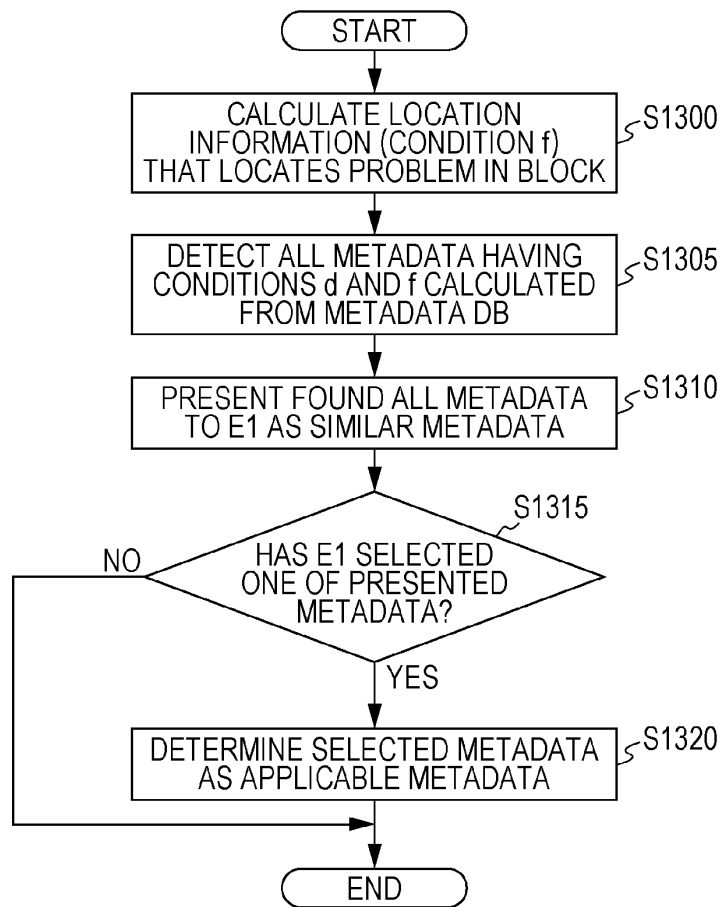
START

CALCULATE LOCATION INFORMATION (CONDITION f) THAT LOCATES PROBLEM IN BLOCK

S1300

DETECT ALL METADATA HAVING CONDITIONS d AND f CALCULATED FROM METADATA DB

S1305

PRESENT FOUND ALL METADATA TO E1 AS SIMILAR METADATA

S1310

S1315

HAS E1 SELECTED ONE OF PRESENTED METADATA?

NO

YES

DETERMINE SELECTED METADATA AS APPLICABLE METADATA

S1320

END